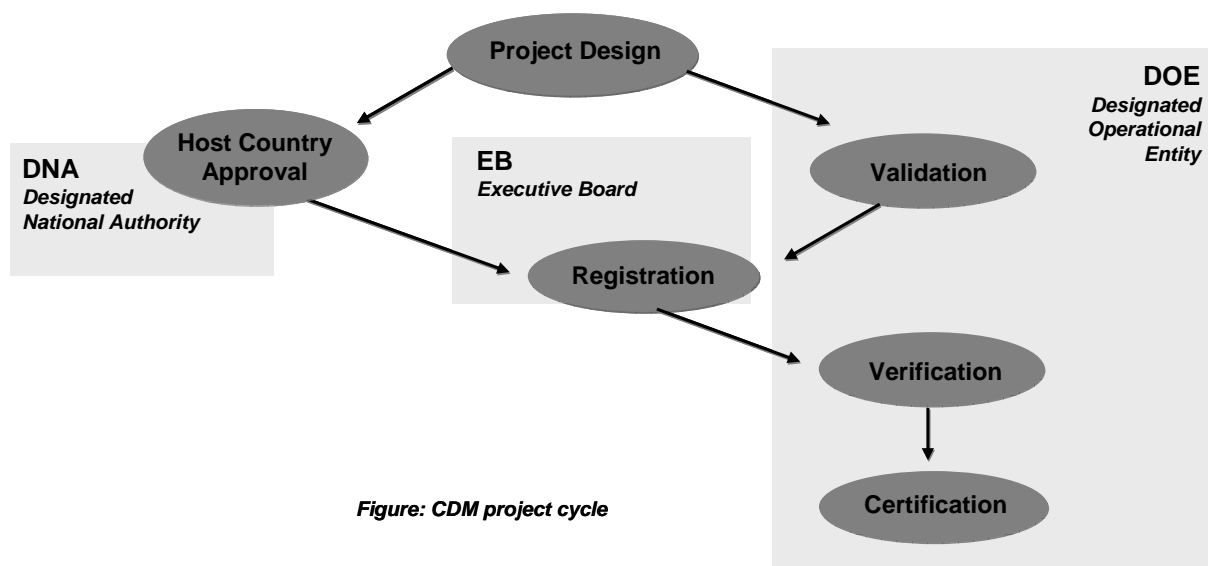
Project Design

DOE
Designated Operational Entity

Host Country Approval

DNA
Designated National Authority

EB
Executive Board

Validation

Registration

Verification

Certification

Figure: CDM project cycle